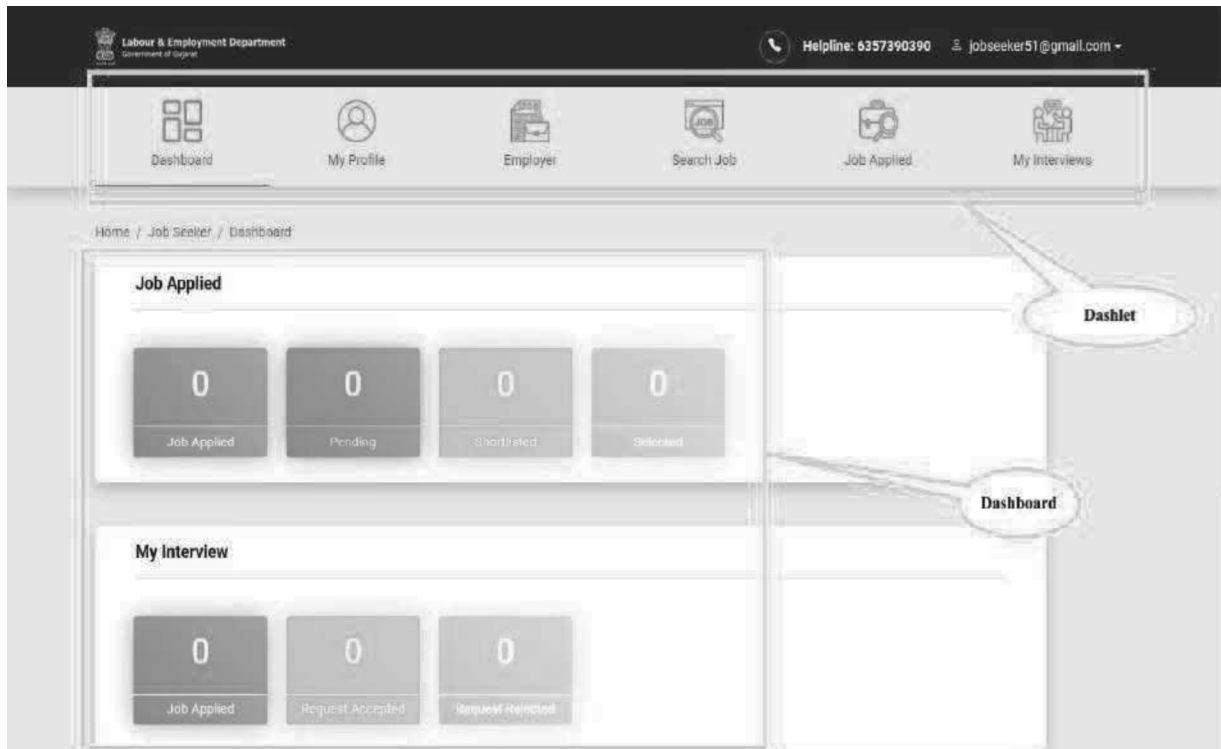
Labour & Employment Department
Government of Gujarat

Helpline: 6357390390  jobseeker51@gmail.com

Dashboard
My Profile
Employer
Search Job
Job Applied
My Interviews

Home / Job Seeker / Dashboard

Job Applied

0
Job Applied
0
Pending
0
Shortlisted
0
Selected

Dashlet

Dashboard

My Interview

0
Job Applied
0
Request Accepted
0
Request Rejected